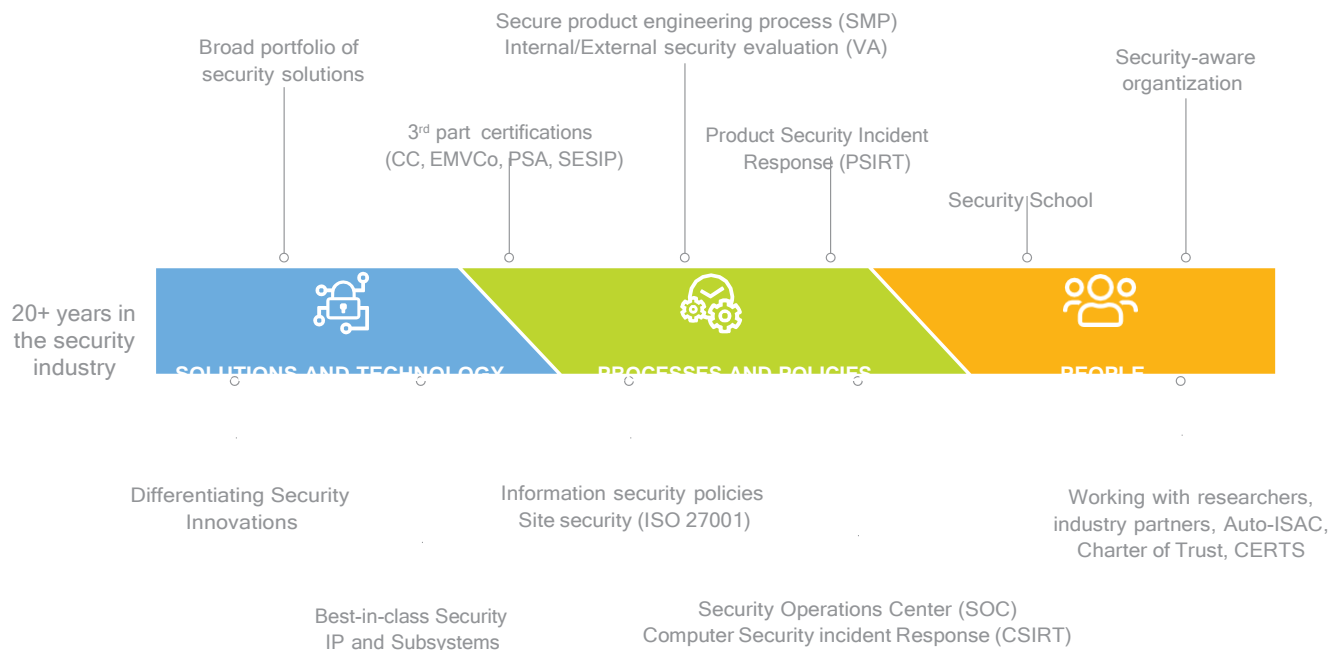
Secure product engineering process (SMP)
Internal/External security evaluation (VA)

Broad portfolio of security solutions

Security-aware organization

3rd part certifications (CC, EMVCo, PSA, SESIP)

Product Security Incident Response (PSIRT)

Security School

20+ years in the security industry

SOLUTIONS AND TECHNOLOGY

PROCESSES AND POLICIES

PEOPLE

Differentiating Security Innovations

Information security policies
Site security (ISO 27001)

Working with researchers, industry partners, Auto-ISAC, Charter of Trust, CERTS

Best-in-class Security IP and Subsystems

Security Operations Center (SOC)
Computer Security incident Response (CSIRT)